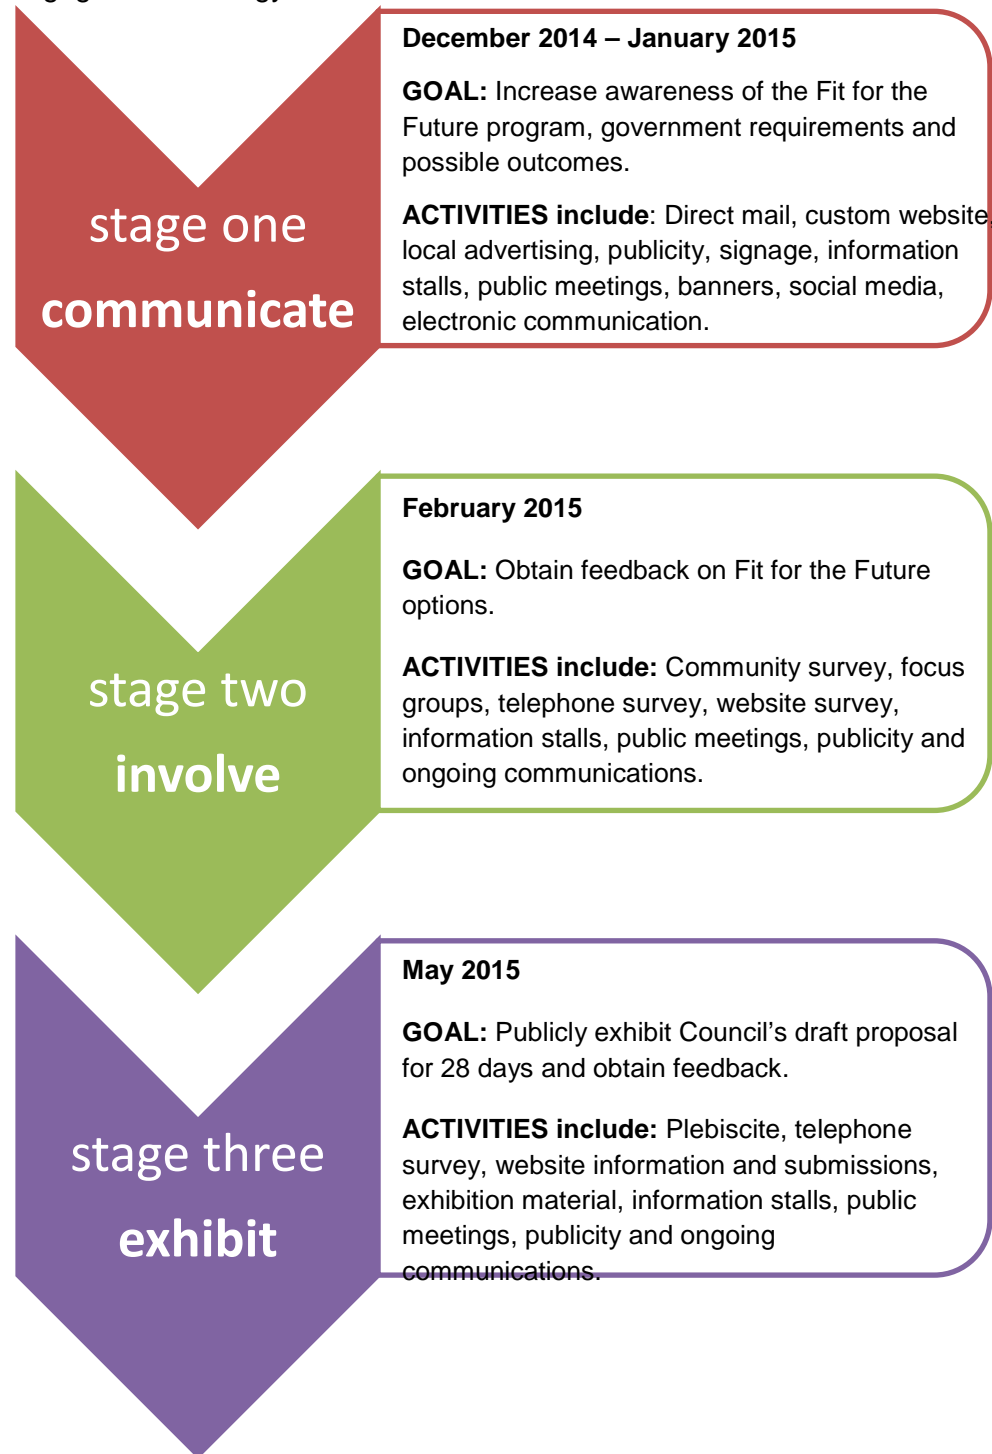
stage one
communicate

December 2014 – January 2015

GOAL: Increase awareness of the Fit for the Future program, government requirements and possible outcomes.

ACTIVITIES include: Direct mail, custom website, local advertising, publicity, signage, information stalls, public meetings, banners, social media, electronic communication.

stage two
involve

February 2015

GOAL: Obtain feedback on Fit for the Future options.

ACTIVITIES include: Community survey, focus groups, telephone survey, website survey, information stalls, public meetings, publicity and ongoing communications.

stage three
exhibit

May 2015

GOAL: Publicly exhibit Council's draft proposal for 28 days and obtain feedback.

ACTIVITIES include: Plebiscite, telephone survey, website information and submissions, exhibition material, information stalls, public meetings, publicity and ongoing communications.